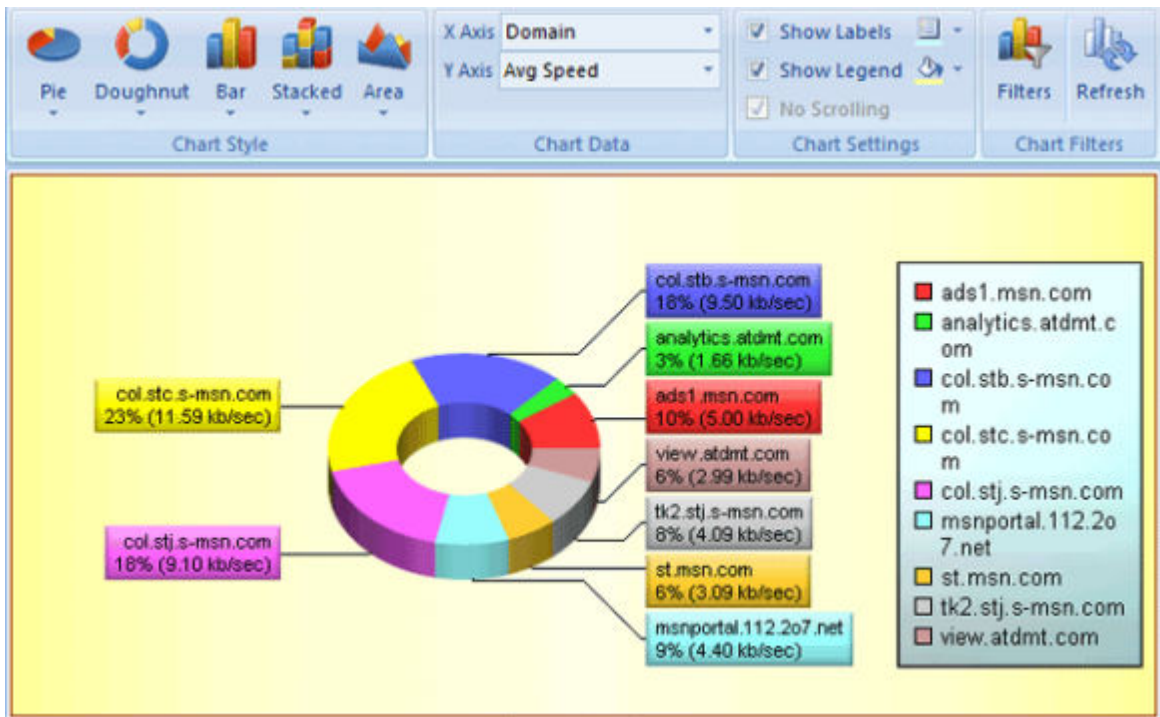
Pie
Doughnut
Bar
Stacked
Area
Chart Style

X Axis Domain
Y Axis Avg Speed
Chart Data

Show Labels
Show Legend
No Scrolling
Chart Settings

Filters
Refresh
Chart Filters

col.stb.s-msn.com
18% (9.50 kb/sec)

analytics.atdmt.com
3% (1.66 kb/sec)

ads1.msn.com
10% (5.00 kb/sec)

view.atdmt.com
6% (2.99 kb/sec)

tk2.stj.s-msn.com
8% (4.09 kb/sec)

st.msn.com
6% (3.09 kb/sec)

msnportal.112.2o7.net
9% (4.40 kb/sec)

col.stc.s-msn.com
23% (11.59 kb/sec)

col.stj.s-msn.com
18% (9.10 kb/sec)

ads1.msn.com
analytics.atdmt.com
col.stb.s-msn.com
col.stc.s-msn.com
col.stj.s-msn.com
msnportal.112.2o7.net
st.msn.com
tk2.stj.s-msn.com
view.atdmt.com